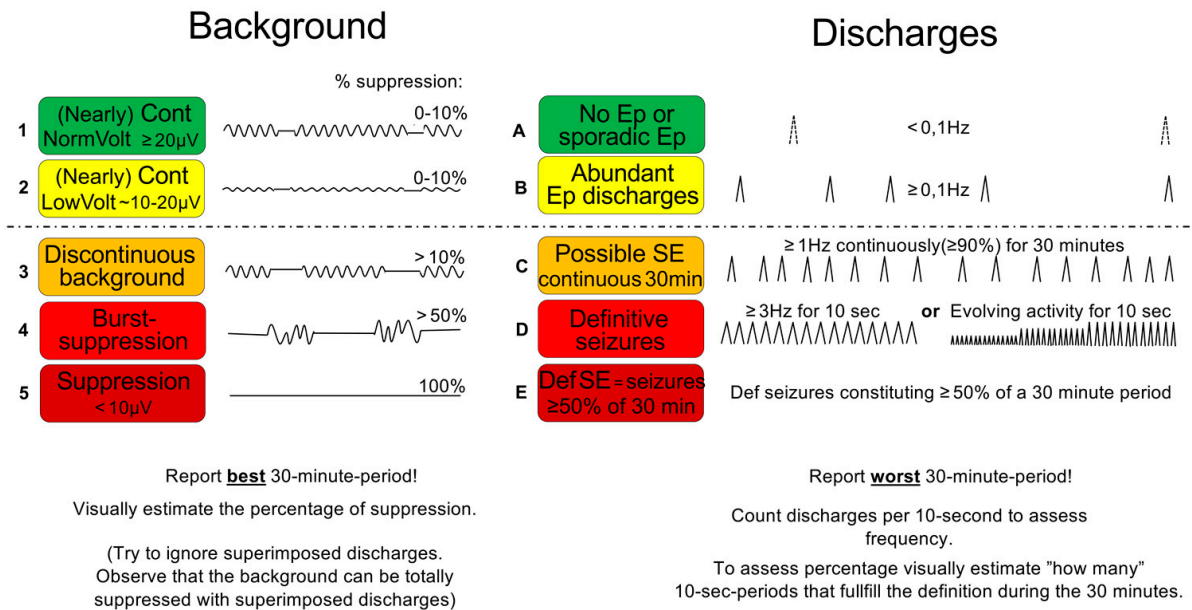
Background

% suppression:

1 (Nearly) Cont NormVolt ≥20µV 0-10%

2 (Nearly) Cont LowVolt ~10-20µV 0-10%

3 Discontinuous background > 10%

4 Burst-suppression > 50%

5 Suppression < 10µV 100%

Report **best** 30-minute-period!

Visually estimate the percentage of suppression.

(Try to ignore superimposed discharges. Observe that the background can be totally suppressed with superimposed discharges)

Discharges

A No Ep or sporadic Ep < 0,1Hz

B Abundant Ep discharges ≥ 0,1Hz

C Possible SE continuous 30min ≥ 1Hz continuously(≥90%) for 30 minutes

D Definitive seizures ≥ 3Hz for 10 sec or Evolving activity for 10 sec

E Def SE = seizures ≥50% of 30 min Def seizures constituting ≥ 50% of a 30 minute period

Report **worst** 30-minute-period!

Count discharges per 10-second to assess frequency.

To assess percentage visually estimate "how many" 10-sec-periods that fullfill the definition during the 30 minutes.